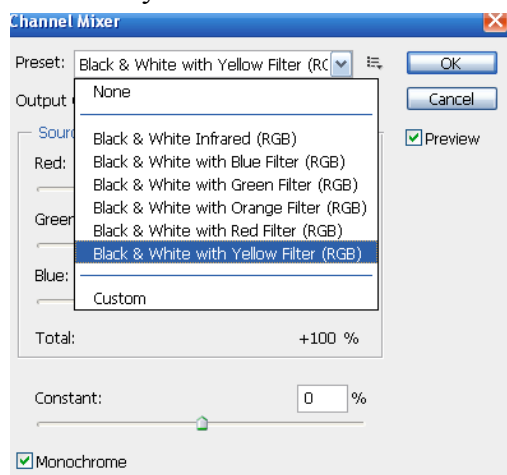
Channel Mixer

Preset: Black & White with Yellow Filter (RC

OK

Output

Cancel

Sourc

Preview

Red:

Green

Blue:

None

Black & White Infrared (RGB)
Black & White with Blue Filter (RGB)
Black & White with Green Filter (RGB)
Black & White with Orange Filter (RGB)
Black & White with Red Filter (RGB)
Black & White with Yellow Filter (RGB)

Custom

Total: +100 %

Constant: 0 %

Monochrome